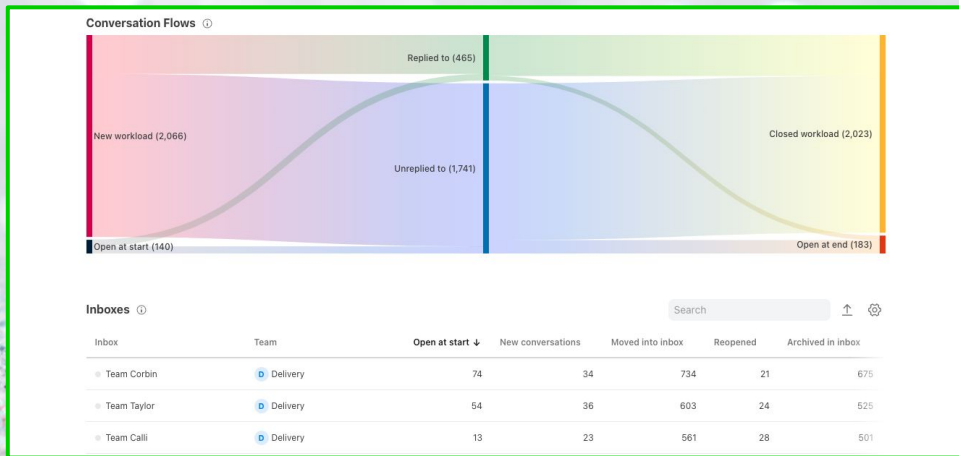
Conversation Flows ⓘ

Replied to (465)

New workload (2,066)

Unreplied to (1,741)

Closed workload (2,023)

Open at start (140)

Open at end (183)

Inboxes ⓘ

Search

| Inbox | Team | Open at start ↓ | New conversations | Moved into inbox | Reopened | Archived in inbox |
|---|---|---|---|---|---|---|
| Team Corbin | D Delivery | 74 | 34 | 734 | 21 | 675 |
| Team Taylor | D Delivery | 54 | 36 | 603 | 24 | 525 |
| Team Calli | D Delivery | 13 | 23 | 561 | 28 | 501 |